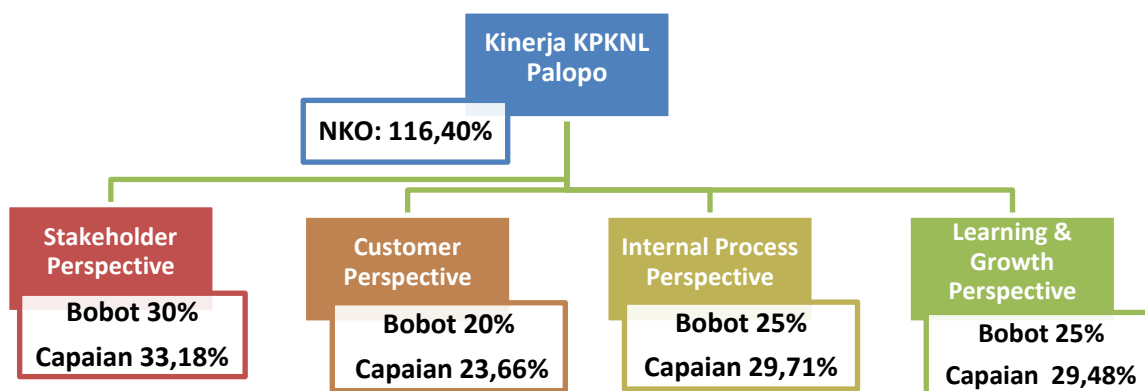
Kinerja KPKNL Palopo

NKO: 116,40%

Stakeholder Perspective

Bobot 30%

Capaian 33,18%

Customer Perspective

Bobot 20%

Capaian 23,66%

Internal Process Perspective

Bobot 25%

Capaian 29,71%

Learning & Growth Perspective

Bobot 25%

Capaian 29,48%